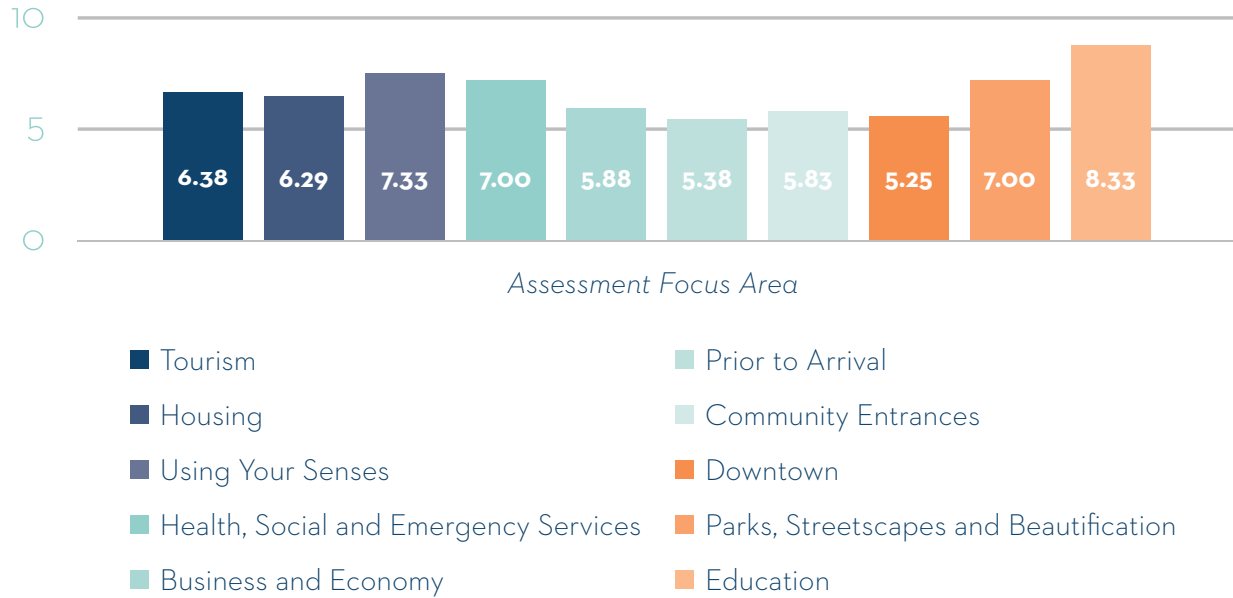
10

5

0

6.38 6.29 7.33 7.00 5.88 5.38 5.83 5.25 7.00 8.33

Assessment Focus Area

Tourism
Housing
Using Your Senses
Health, Social and Emergency Services
Business and Economy

Prior to Arrival
Community Entrances
Downtown
Parks, Streetscapes and Beautification
Education